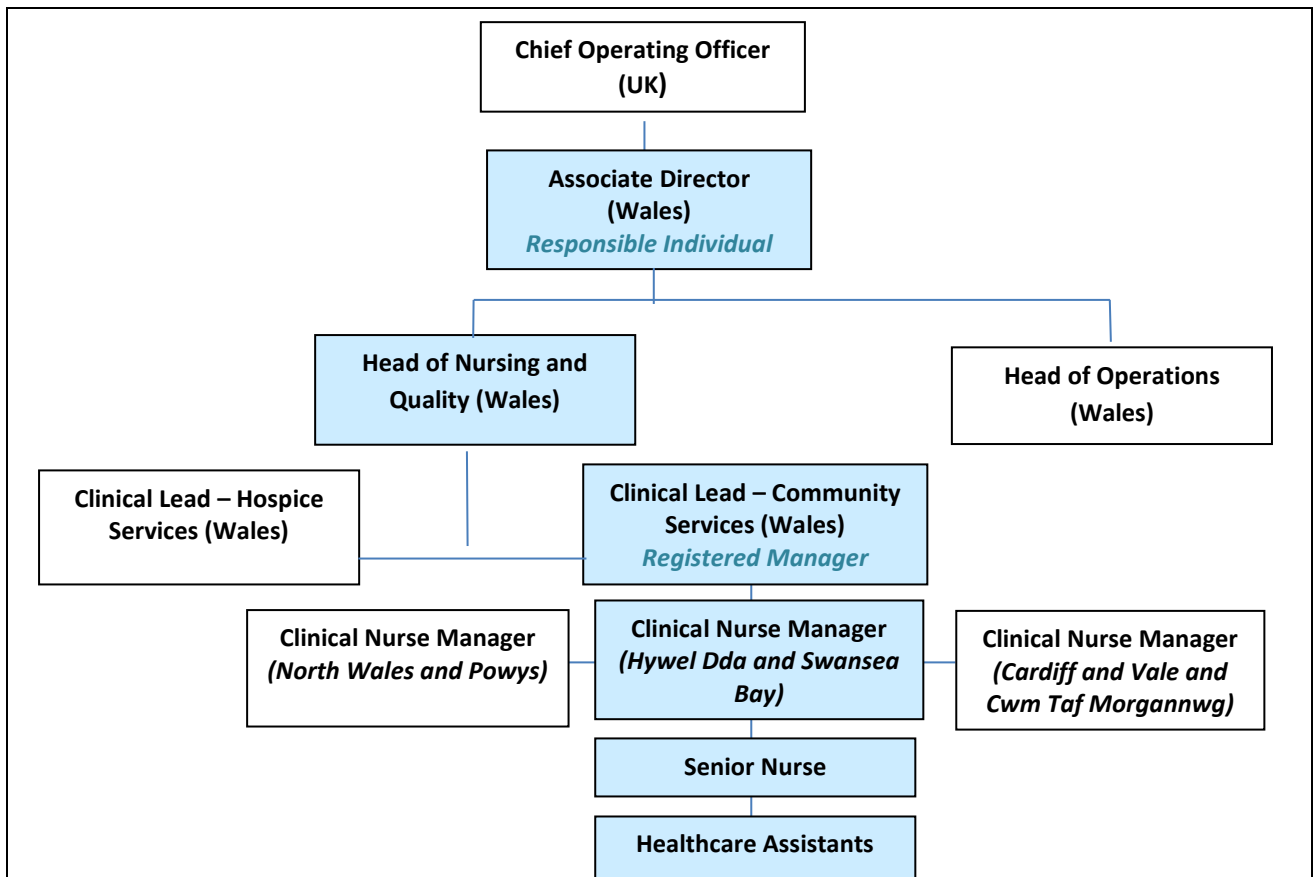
Chief Operating Officer
(UK)

Associate Director
(Wales)
Responsible Individual

Head of Nursing and Quality (Wales)

Head of Operations
(Wales)

Clinical Lead – Hospice Services (Wales)

Clinical Lead – Community Services (Wales)
Registered Manager

Clinical Nurse Manager
(North Wales and Powys)

Clinical Nurse Manager
(Hywel Dda and Swansea Bay)

Clinical Nurse Manager
(Cardiff and Vale and Cwm Taf Morgannwg)

Senior Nurse

Healthcare Assistants